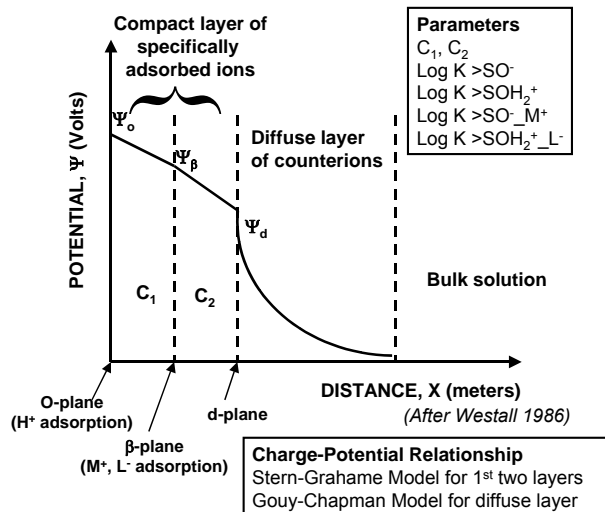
Compact layer of specifically adsorbed ions

Parameters
$C_1$, $C_2$
Log K >SO$^-$
Log K >SOH$_2^+$
Log K >SO$^-$_M$^+$
Log K >SOH$_2^+$_L$^-$

$\Psi_o$

$\Psi_\beta$

Diffuse layer of counterions

$\Psi_d$

POTENTIAL, $\Psi$ (Volts)

$C_1$

$C_2$

Bulk solution

O-plane (H$^+$ adsorption)

DISTANCE, X (meters)

d-plane

(After Westall 1986)

β-plane (M$^+$, L$^-$ adsorption)

Charge-Potential Relationship
Stern-Grahame Model for 1$^{st}$ two layers
Gouy-Chapman Model for diffuse layer